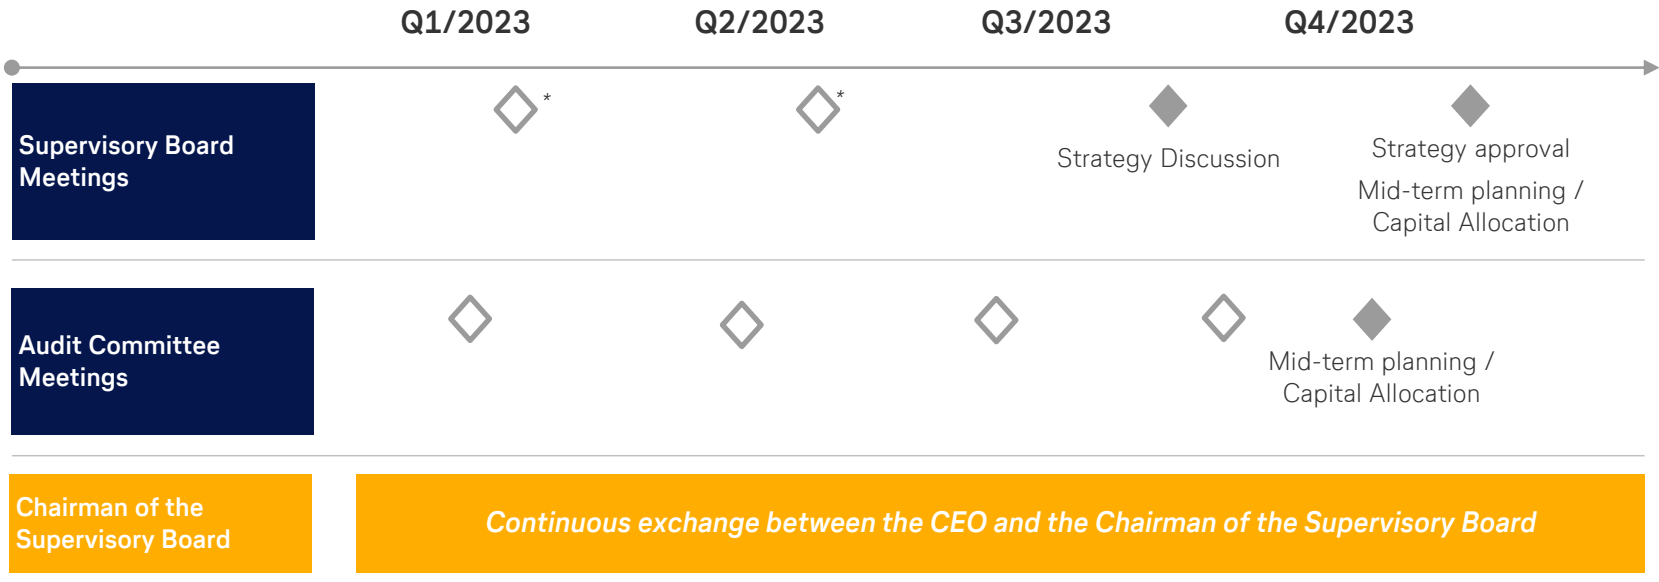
Q1/2023 Q2/2023 Q3/2023 Q4/2023

Supervisory Board Meetings

*

*

Strategy Discussion

Strategy approval

Mid-term planning / Capital Allocation

Audit Committee Meetings

Mid-term planning / Capital Allocation

Chairman of the Supervisory Board

Continuous exchange between the CEO and the Chairman of the Supervisory Board